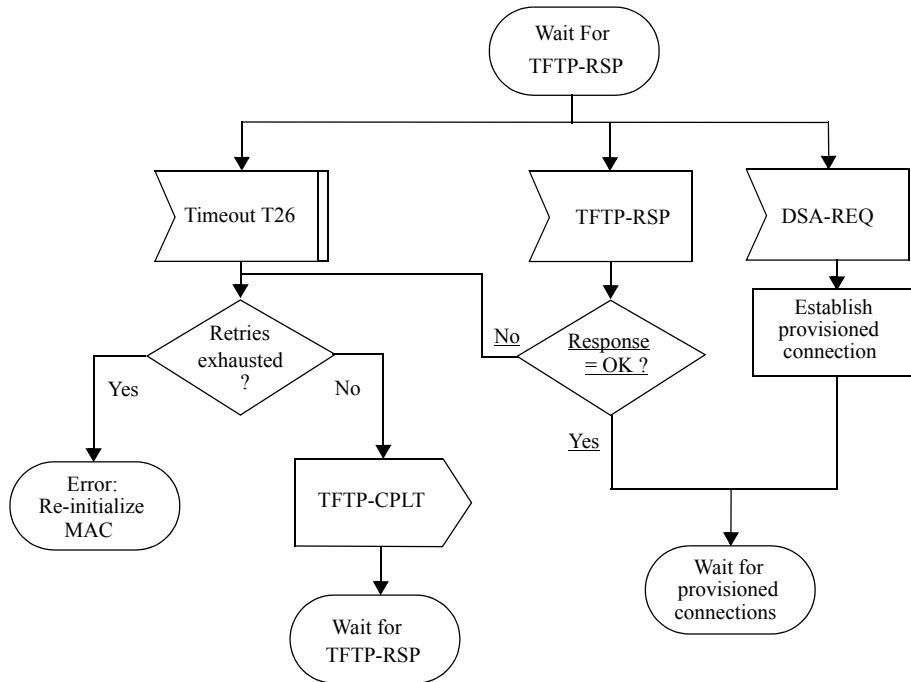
Wait For TFTP-RSP

Timeout T26

TFTP-RSP

DSA-REQ

Retries exhausted ?

Yes

No

No

Response = OK ?

Yes

Establish provisioned connection

Error: Re-initialize MAC

TFTP-CPLT

Wait for TFTP-RSP

Wait for provisioned connections